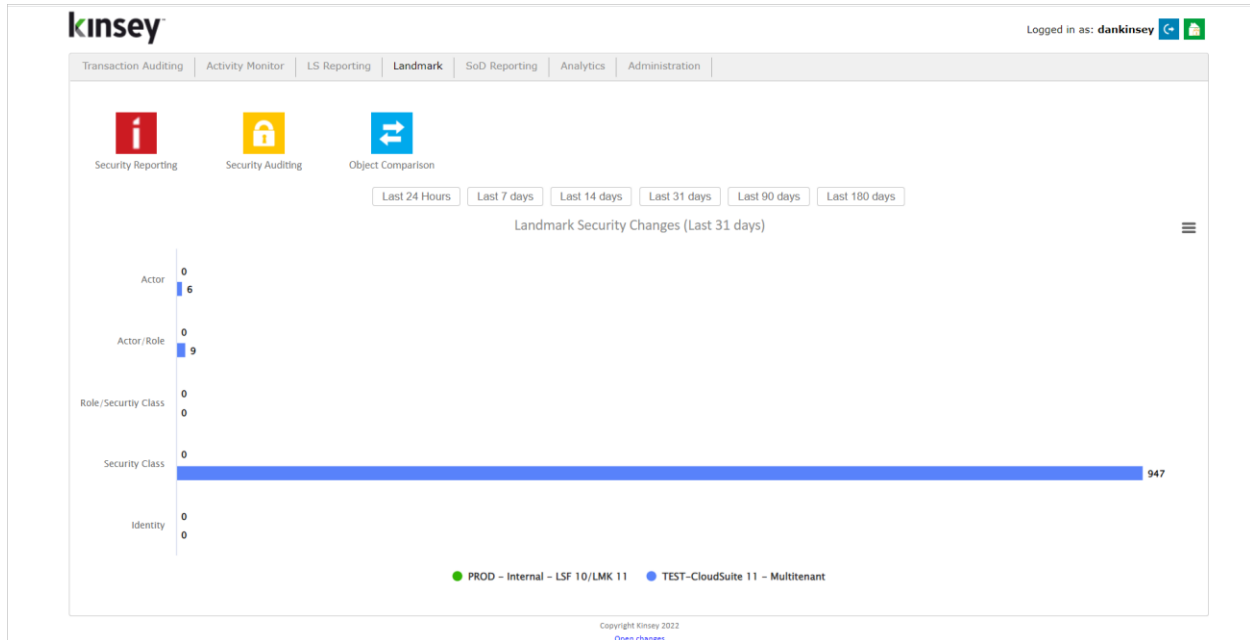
kinsey

Logged in as: dankinsey

Transaction Auditing | Activity Monitor | LS Reporting | Landmark | SoD Reporting | Analytics | Administration

Security Reporting

Security Auditing

Object Comparison

Last 24 Hours
Last 7 days
Last 14 days
Last 31 days
Last 90 days
Last 180 days

Landmark Security Changes (Last 31 days)

Actor
0
6

Actor/Role
0
9

Role/Securtiy Class
0
0

Security Class
0
947

Identity
0
0

PROD - Internal - LSF 10/LMK 11
TEST-CloudSuite 11 - Multitenant

Copyright Kinsey 2022
Open changes